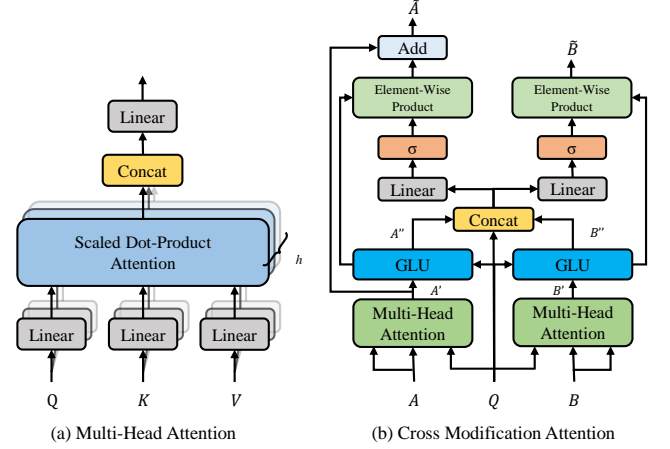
Linear

Concat

Scaled Dot-Product Attention

$h$

Linear

Linear

Linear

Q

$K$

$V$

(a) Multi-Head Attention

$\tilde{A}$

Add

$\tilde{B}$

Element-Wise Product

Element-Wise Product

σ

σ

Linear

Linear

Concat

$A''$

$B''$

GLU

GLU

$A'$

$B'$

Multi-Head Attention

Multi-Head Attention

$A$

$Q$

$B$

(b) Cross Modification Attention